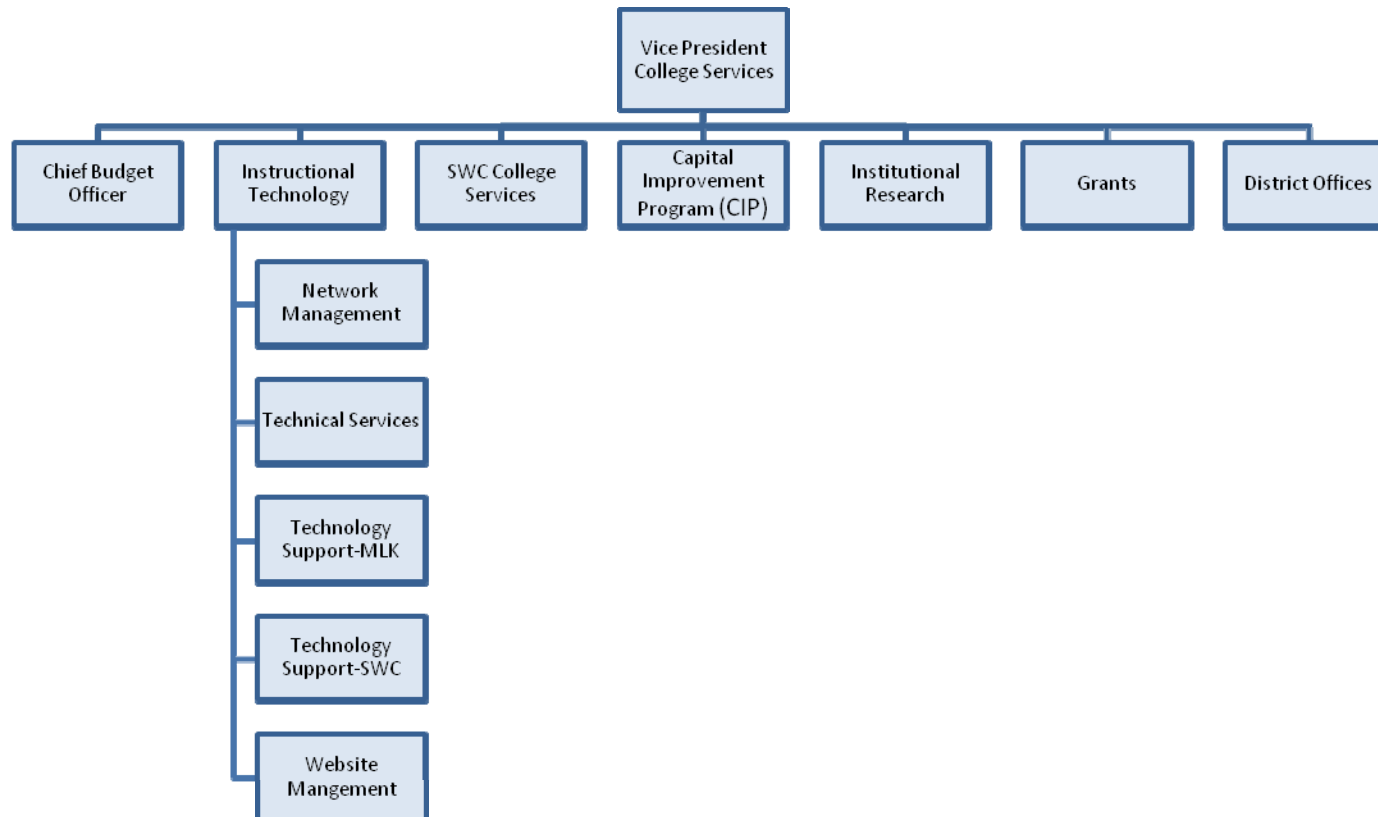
Vice President College Services

Chief Budget Officer

Instructional Technology

SWC College Services

Capital Improvement Program (CIP)

Institutional Research

Grants

District Offices

Network Management

Technical Services

Technology Support-MLK

Technology Support-SWC

Website Mangement